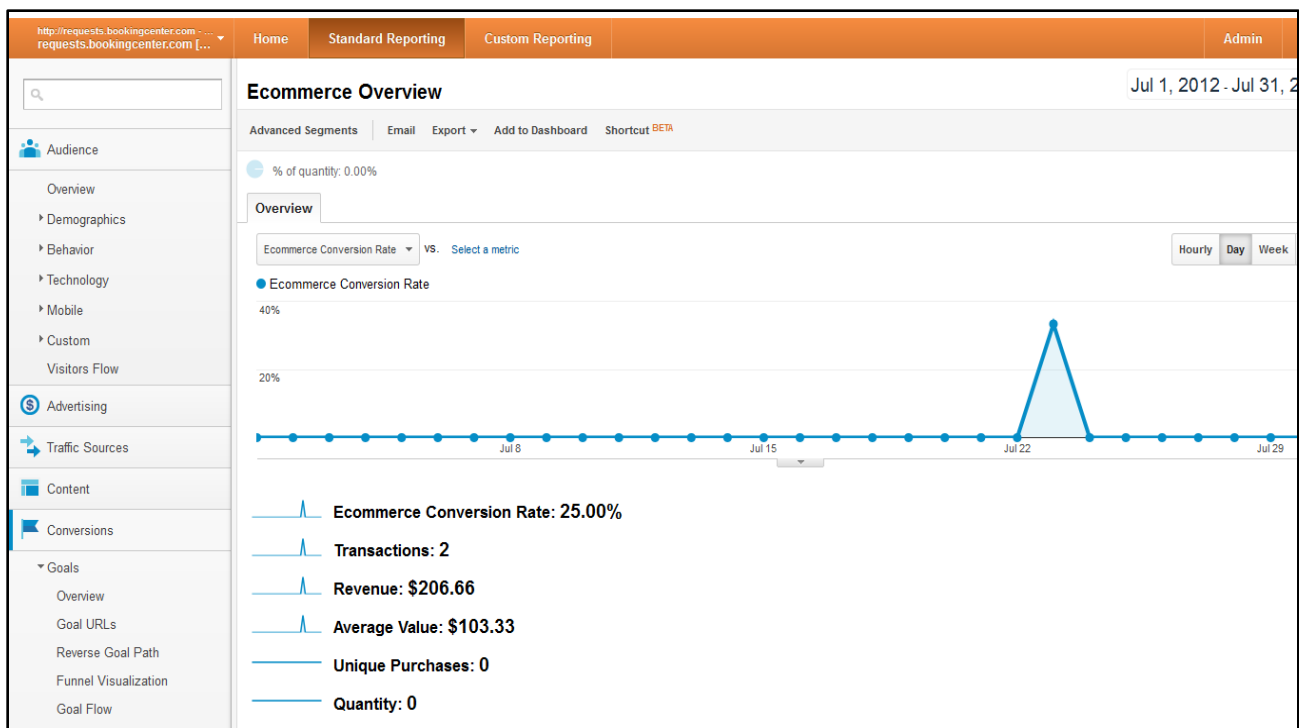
http://requests.bookingcenter.com - ...
requests.bookingcenter.com [...

Home
Standard Reporting
Custom Reporting
Admin

Audience
Overview
Demographics
Behavior
Technology
Mobile
Custom
Visitors Flow
Advertising
Traffic Sources
Content
Conversions
Goals
Overview
Goal URLs
Reverse Goal Path
Funnel Visualization
Goal Flow

Ecommerce Overview

Jul 1, 2012 - Jul 31, 2

Advanced Segments
Email
Export
Add to Dashboard
Shortcut BETA

% of quantity: 0.00%

Overview

Ecommerce Conversion Rate
vs.
Select a metric

Hourly
Day
Week

Ecommerce Conversion Rate

40%
20%

Jul 8
Jul 15
Jul 22
Jul 29

Ecommerce Conversion Rate: 25.00%

Transactions: 2

Revenue: $206.66

Average Value: $103.33

Unique Purchases: 0

Quantity: 0